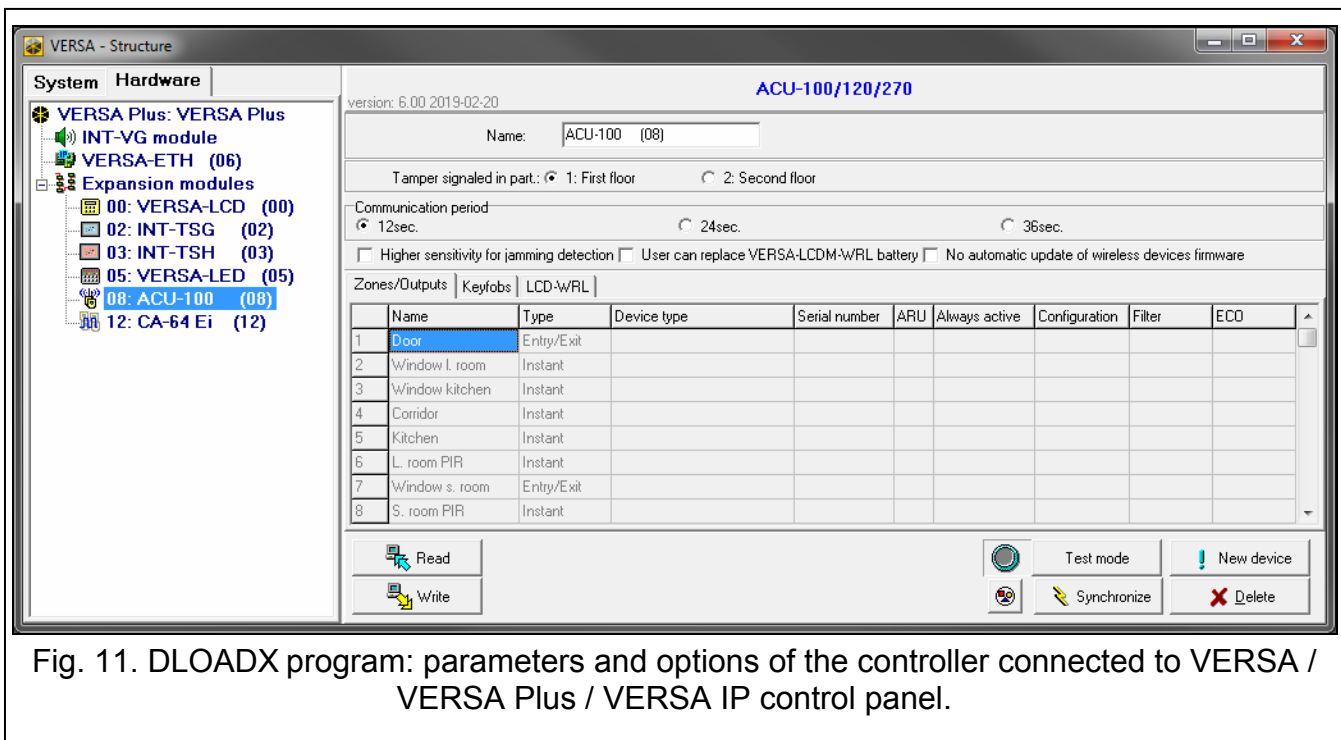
VERSA - Structure

System Hardware

VERSA Plus: VERSA Plus
INT-VG module
VERSA-ETH (06)
Expansion modules
00: VERSA-LCD (00)
02: INT-TSG (02)
03: INT-TSH (03)
05: VERSA-LED (05)
08: ACU-100 (08)
12: CA-64 Ei (12)

version: 6.00 2019-02-20

ACU-100/120/270

Name: ACU-100 (08)

Tamper signaled in part.: 1: First floor 2: Second floor

Communication period
12sec. 24sec. 36sec.

Higher sensitivity for jamming detection User can replace VERSA-LCDM-WRL battery No automatic update of wireless devices firmware

Zones/Outputs | Keyfobs | LCD-WRL

| | Name | Type | Device type | Serial number | ARU | Always active | Configuration | Filter | ECO |
|---|---|---|---|---|---|---|---|---|---|
| 1 | Door | Entry/Exit | | | | | | | |
| 2 | Window l. room | Instant | | | | | | | |
| 3 | Window kitchen | Instant | | | | | | | |
| 4 | Corridor | Instant | | | | | | | |
| 5 | Kitchen | Instant | | | | | | | |
| 6 | L. room PIR | Instant | | | | | | | |
| 7 | Window s. room | Entry/Exit | | | | | | | |
| 8 | S. room PIR | Instant | | | | | | | |

Read
Write
Test mode
New device
Synchronize
Delete

Fig. 11. DLOADX program: parameters and options of the controller connected to VERSA / VERSA Plus / VERSA IP control panel.